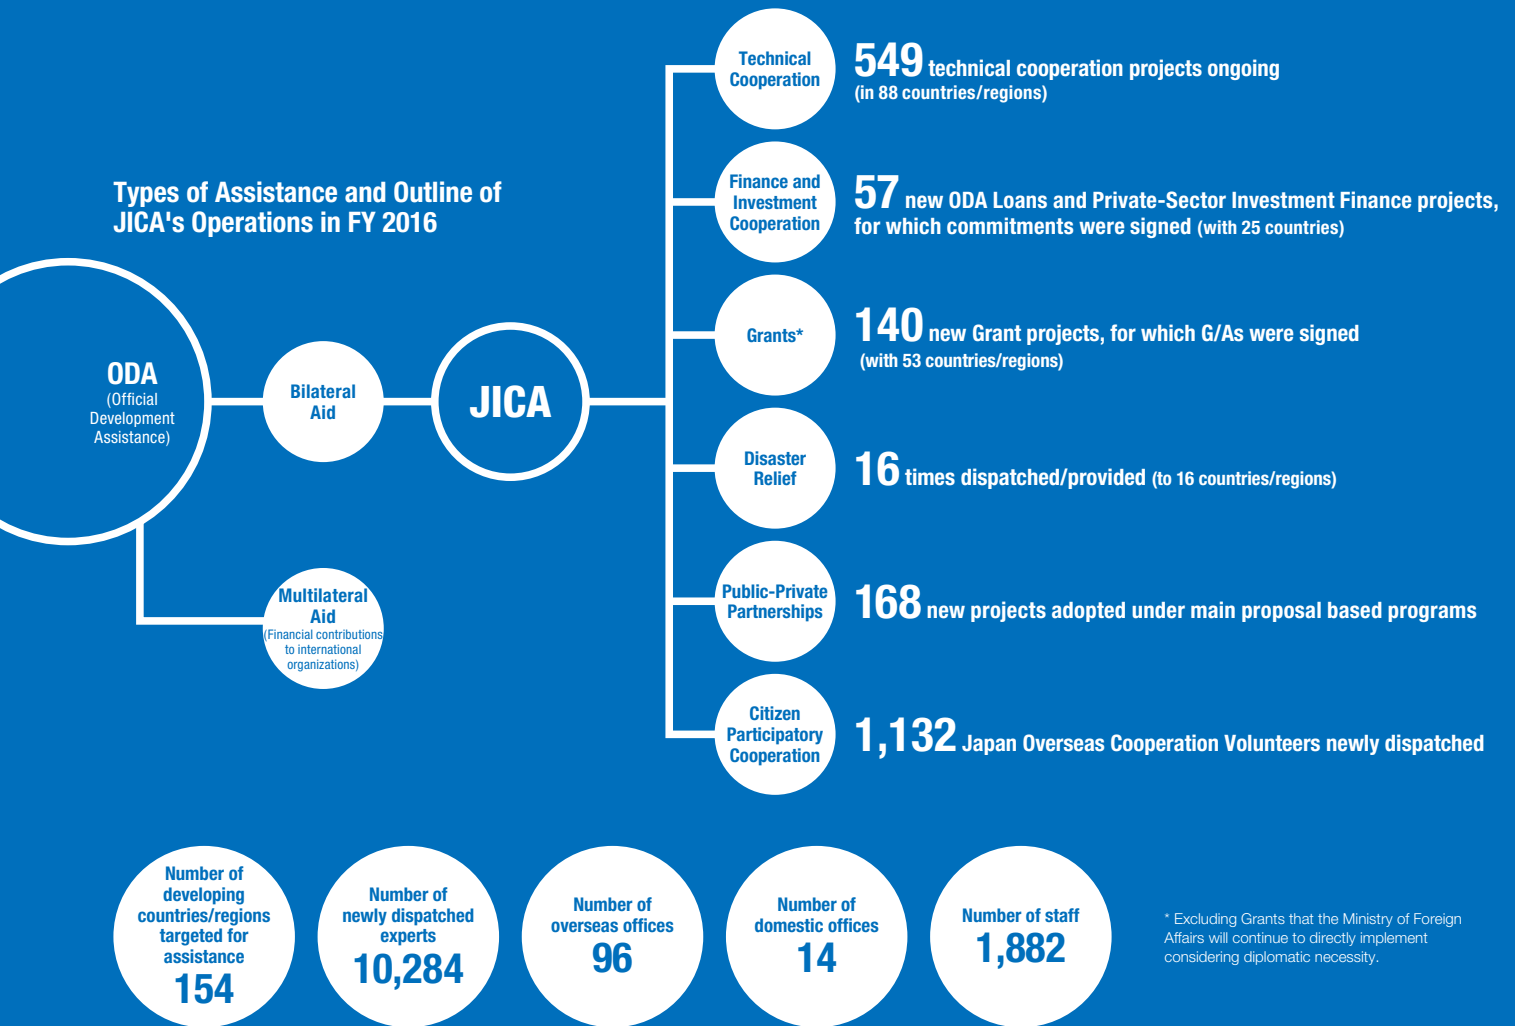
Types of Assistance and Outline of JICA's Operations in FY 2016

ODA
(Official Development Assistance)

Bilateral Aid

JICA

Multilateral Aid
(Financial contributions to international organizations)

Technical Cooperation

549 technical cooperation projects ongoing
(in 88 countries/regions)

Finance and Investment Cooperation

57 new ODA Loans and Private-Sector Investment Finance projects, for which commitments were signed (with 25 countries)

Grants*

140 new Grant projects, for which G/As were signed
(with 53 countries/regions)

Disaster Relief

16 times dispatched/provided (to 16 countries/regions)

Public-Private Partnerships

168 new projects adopted under main proposal based programs

Citizen Participatory Cooperation

1,132 Japan Overseas Cooperation Volunteers newly dispatched

Number of developing countries/regions targeted for assistance
154

Number of newly dispatched experts
10,284

Number of overseas offices
96

Number of domestic offices
14

Number of staff
1,882

* Excluding Grants that the Ministry of Foreign Affairs will continue to directly implement considering diplomatic necessity.